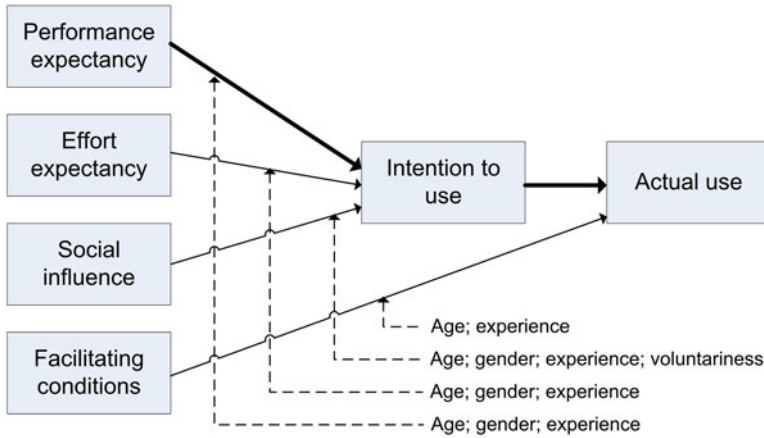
Performance expectancy

Effort expectancy

Social influence

Facilitating conditions

Intention to use

Actual use

Age; experience

Age; gender; experience; voluntariness

Age; gender; experience

Age; gender; experience